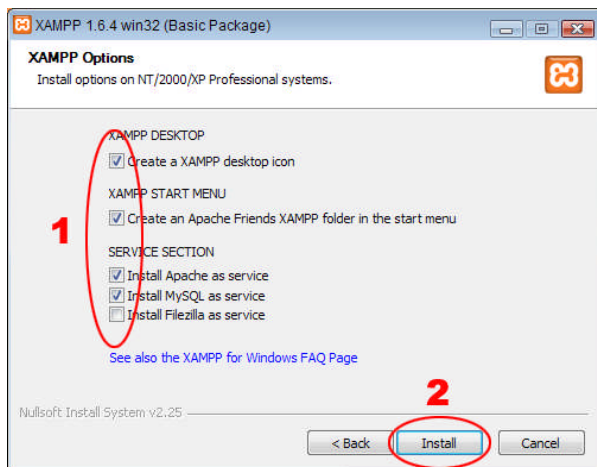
XAMPP 1.6.4 win32 (Basic Package)

XAMPP Options
Install options on NT/2000/XP Professional systems.

XAMPP DESKTOP
Create a XAMPP desktop icon

XAMPP START MENU
Create an Apache Friends XAMPP folder in the start menu

SERVICE SECTION
Install Apache as service
Install MySQL as service
Install Filezilla as service

See also the XAMPP for Windows FAQ Page

1

2

Nullsoft Install System v2.25

< Back
Install
Cancel